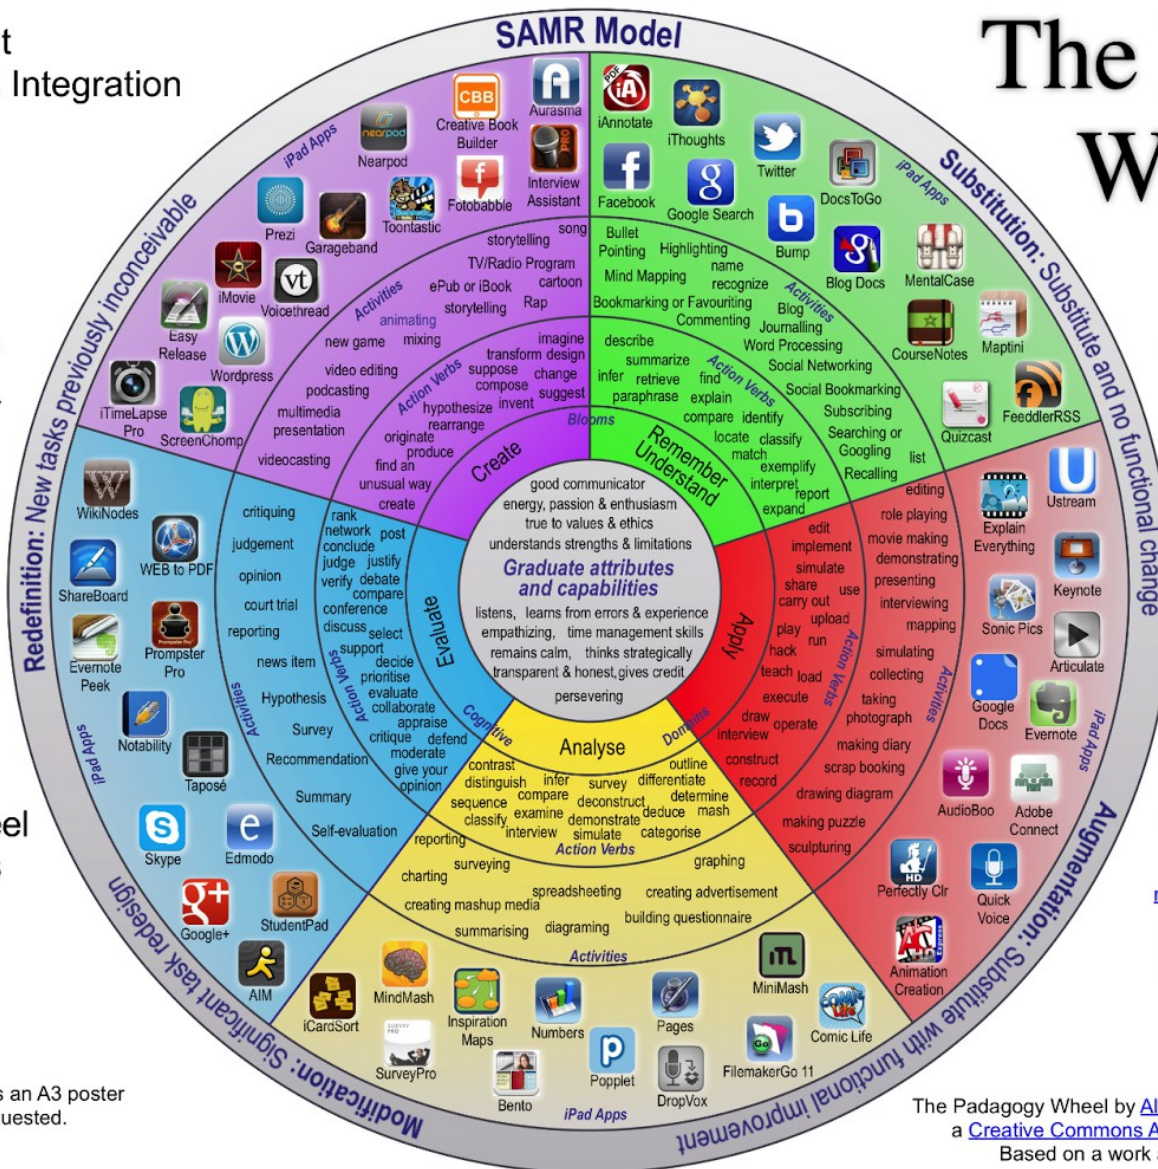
t
Integration

eel

s an A3 poster
uested.

SAMR Model

The
W

Redefinition: New tasks previously inconceivable

Substitution: Substitute and no functional change

Augmentation: Substitute with functional improvement

Modification: Significant task redesign

iPad Apps
CBB Creative Book Builder
Aurasma
Nearpod
Interview Assistant
Fotobabble
Toontastic
Prezi
Garageband
iMovie
Voicethread
Easy Release
Wordpress
iTimeLapse Pro
ScreenChomp

Activities
storytelling
song
TV/Radio Program
ePub or iBook
cartoon
storytelling
Rap
animating
new game
mixing
video editing
podcasting
multimedia presentation
videocasting

Action Verbs
imagine
transform
design
suppose
change
compose
suggest
invent
hypothesize
rearrange
originate
produce
find an unusual way
create
Create
Blooms

iAnnotate
iThoughts
Twitter
Facebook
Google Search
DocsToGo
Bump
Blog Docs
MentalCase
iPad Apps
CourseNotes
Maptini
FeeddlerRSS
Quizcast

Bullet Pointing
Highlighting
Mind Mapping
name
recognize
Bookmarking or Favouriting
Commenting
Blog
Journalling
Word Processing
Social Networking
Social Bookmarking
Subscribing
Searching or Googling
list
Recalling
Activities

describe
summarize
infer
retrieve
find
paraphrase
explain
compare
identify
locate
classify
match
exemplify
interpret
report
expand
Action Verbs
Remember Understand

good communicator
energy, passion & enthusiasm
true to values & ethics
understands strengths & limitations
Graduate attributes and capabilities
listens, learns from errors & experience
empathizing, time management skills
remains calm, thinks strategically
transparent & honest, gives credit
persevering

WikiNodes
WEB to PDF
ShareBoard
Evernote Peek
Prompster Pro
Notability
Taposé
iPad Apps
Skype
Edmodo
Google+
StudentPad
AIM

critiquing
judgement
opinion
court trial
reporting
news item
Hypothesis
Survey
Recommendation
Summary
Self-evaluation
Activities

rank
network
post
conclude
judge
justify
verify
debate
compare
conference
discuss
select
support
decide
prioritise
evaluate
collaborate
appraise
critique
defend
moderate
give your opinion
Action Verbs
Evaluate
Cognitive

edit
implement
simulate
share
use
carry out
upload
play
run
hack
teach
load
execute
draw
operate
interview
construct
record
Action Verbs
Apply

editing
role playing
movie making
demonstrating
presenting
interviewing
mapping
simulating
collecting
taking photograph
making diary
scrap booking
drawing diagram
making puzzle
sculpturing
Activities

Ustream
Explain Everything
Keynote
Sonic Pics
Articulate
Google Docs
Evernote
iPad Apps
AudioBoo
Adobe Connect
Perfectly Clr
Quick Voice
Animation Creation

Analyse
Domains
contrast
outline
distinguish
infer
survey
differentiate
compare
determine
sequence
deconstruct
deduce
examine
mash
classify
demonstrate
interview
simulate
categorise
Action Verbs

reporting
surveying
charting
graphing
spreadsheeting
creating advertisement
creating mashup media
building questionnaire
summarising
diagraming
Activities

iCardSort
MindMash
Inspiration Maps
Numbers
Pages
MiniMash
Comic Life
SurveyPro
Bento
Popplet
DropVox
FilemakerGo 11
iPad Apps

The Padagogy Wheel by Al
a Creative Commons A
Based on a work